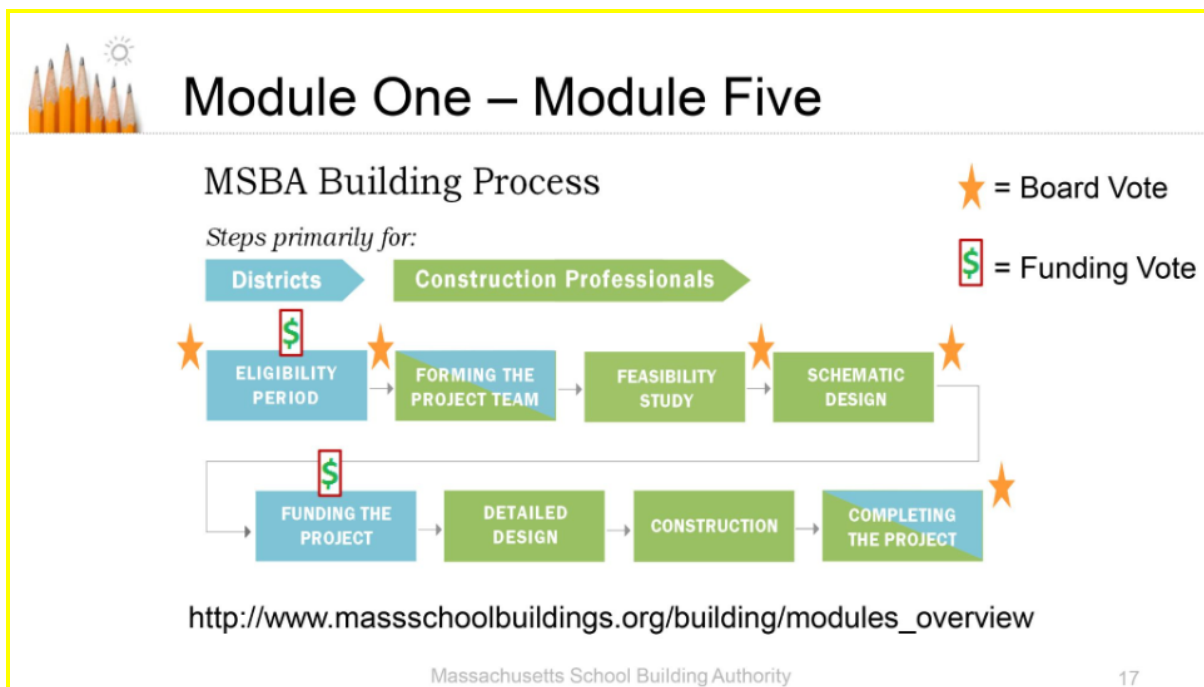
Module One – Module Five

MSBA Building Process

= Board Vote

$ = Funding Vote

Steps primarily for:

Districts

Construction Professionals

$

ELIGIBILITY PERIOD

FORMING THE PROJECT TEAM

FEASIBILITY STUDY

SCHEMATIC DESIGN

$

FUNDING THE PROJECT

DETAILED DESIGN

CONSTRUCTION

COMPLETING THE PROJECT

http://www.massschoolbuildings.org/building/modules_overview

Massachusetts School Building Authority

17